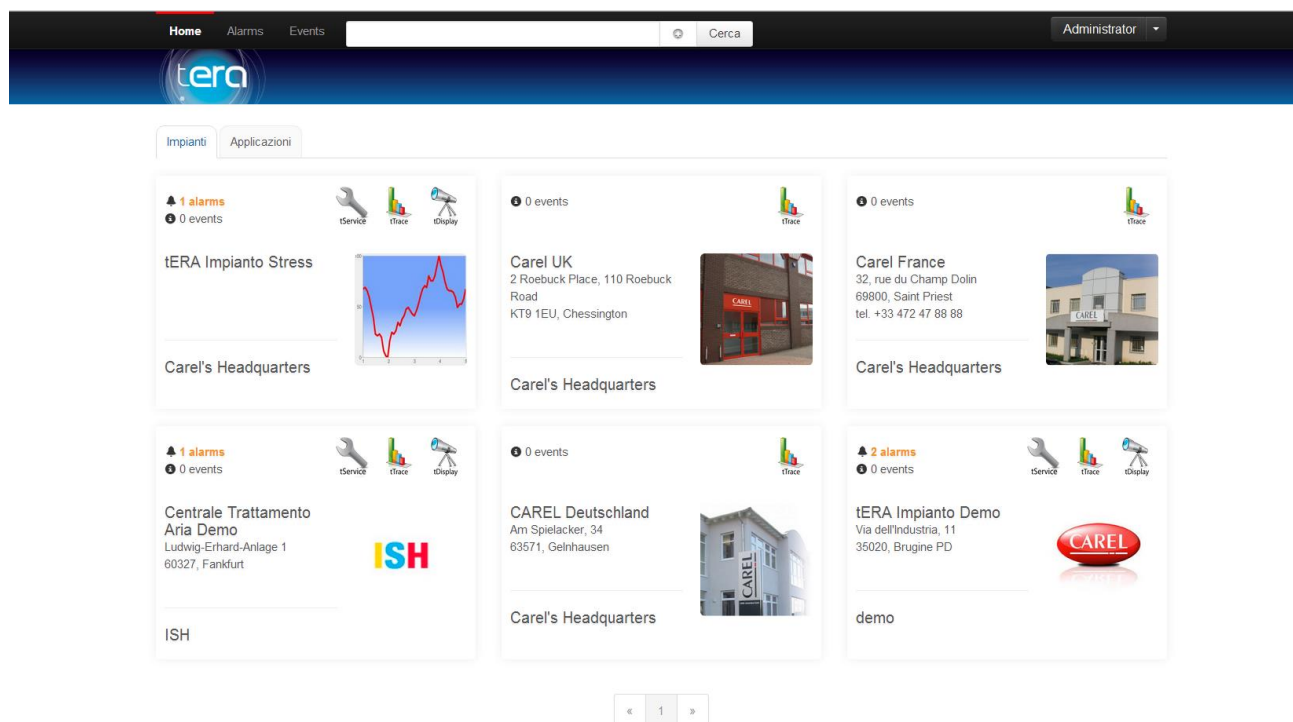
Home Alarms Events Cerca Administrator

tera

Impianti Applicazioni

1 alarms
0 events
tService tTrace tDisplay

tERA Impianto Stress

Carel's Headquarters

0 events
tTrace

Carel UK
2 Roebuck Place, 110 Roebuck Road
KT9 1EU, Chessington

CAREL

Carel's Headquarters

0 events
tTrace

Carel France
32, rue du Champ Dolin
69800, Saint Priest
tel. +33 472 47 88 88

CAREL

Carel's Headquarters

1 alarms
0 events
tService tTrace tDisplay

Centrale Trattamento Aria Demo
Ludwig-Erhard-Anlage 1
60327, Fankfurt

ISH

ISH

0 events
tTrace

CAREL Deutschland
Am Spielacker, 34
63571, Gelnhausen

CAREL

Carel's Headquarters

2 alarms
0 events
tService tTrace tDisplay

tERA Impianto Demo
Via dell'Industria, 11
35020, Brugine PD

CAREL

demo

« 1 »